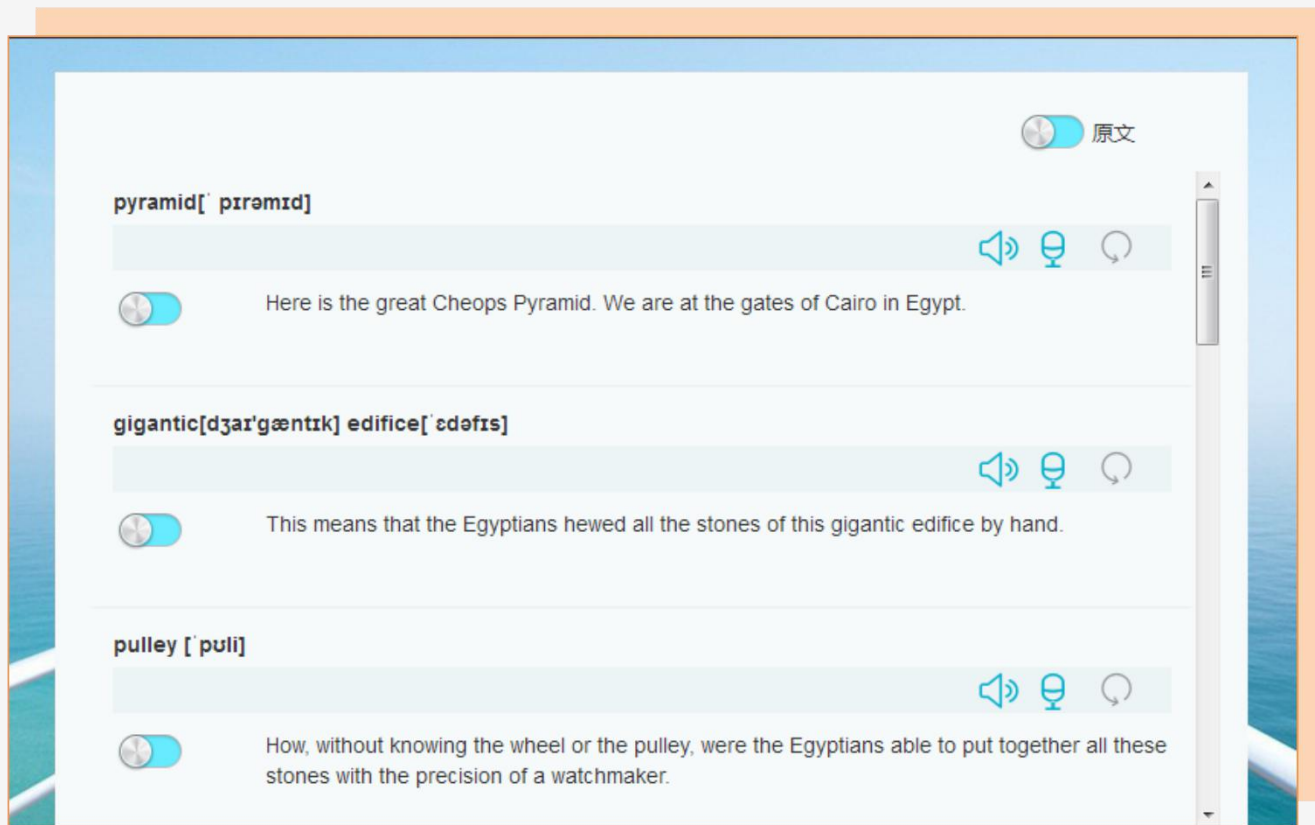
原文

pyramid[ˈ pɪrəmɪd]

Here is the great Cheops Pyramid. We are at the gates of Cairo in Egypt.

gigantic[dʒaɪ'gæntɪk] edifice[ˈɛdəfɪs]

This means that the Egyptians hewed all the stones of this gigantic edifice by hand.

pulley [ˈpʊli]

How, without knowing the wheel or the pulley, were the Egyptians able to put together all these stones with the precision of a watchmaker.